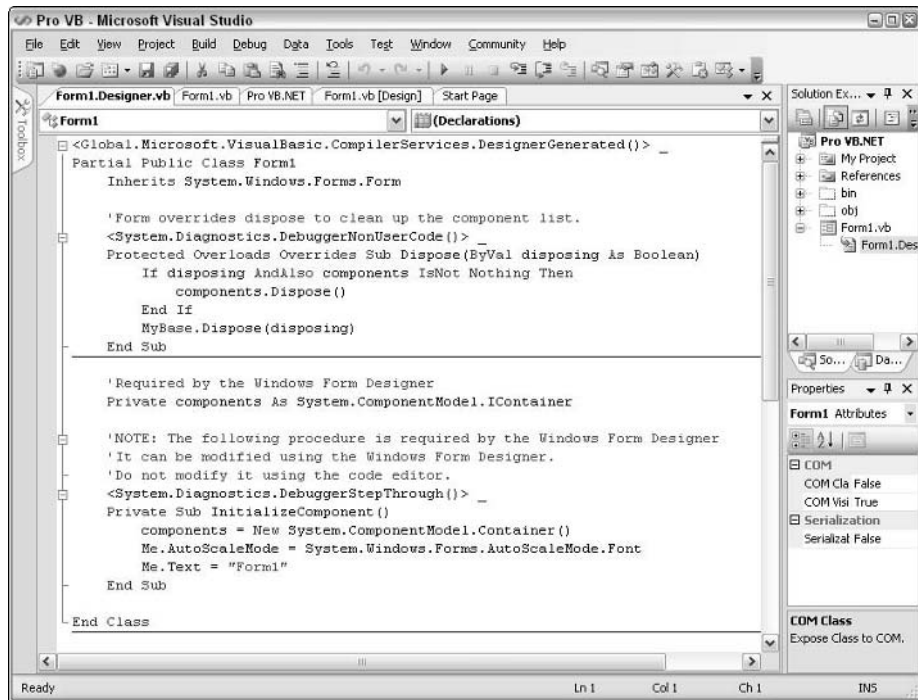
Pro VB - Microsoft Visual Studio

File Edit View Project Build Debug Data Tools Test Window Community Help

Toolbox

Form1.Designer.vb Form1.vb Pro VB.NET Form1.vb [Design] Start Page

Form1

(Declarations)

<Global.Microsoft.VisualBasic.CompilerServices.DesignerGenerated()> _
Partial Public Class Form1
    Inherits System.Windows.Forms.Form

    'Form overrides dispose to clean up the component list.
    <System.Diagnostics.DebuggerNonUserCode()> _
    Protected Overloads Overrides Sub Dispose(ByVal disposing As Boolean)
        If disposing AndAlso components IsNot Nothing Then
            components.Dispose()
        End If
        MyBase.Dispose(disposing)
    End Sub

    'Required by the Windows Form Designer
    Private components As System.ComponentModel.IContainer

    'NOTE: The following procedure is required by the Windows Form Designer
    'It can be modified using the Windows Form Designer.
    'Do not modify it using the code editor.
    <System.Diagnostics.DebuggerStepThrough()> _
    Private Sub InitializeComponent()
        components = New System.ComponentModel.Container()
        Me.AutoScaleMode = System.Windows.Forms.AutoScaleMode.Font
        Me.Text = "Form1"
    End Sub

End Class

Solution Ex...

Pro VB.NET
My Project
References
bin
obj
Form1.vb
Form1.Des

So... Da...

Properties

Form1 Attributes

COM
COM Cla False
COM Visi True
Serialization
Serializat False

COM Class
Expose Class to COM.

Ready Ln 1 Col 1 Ch 1 INS